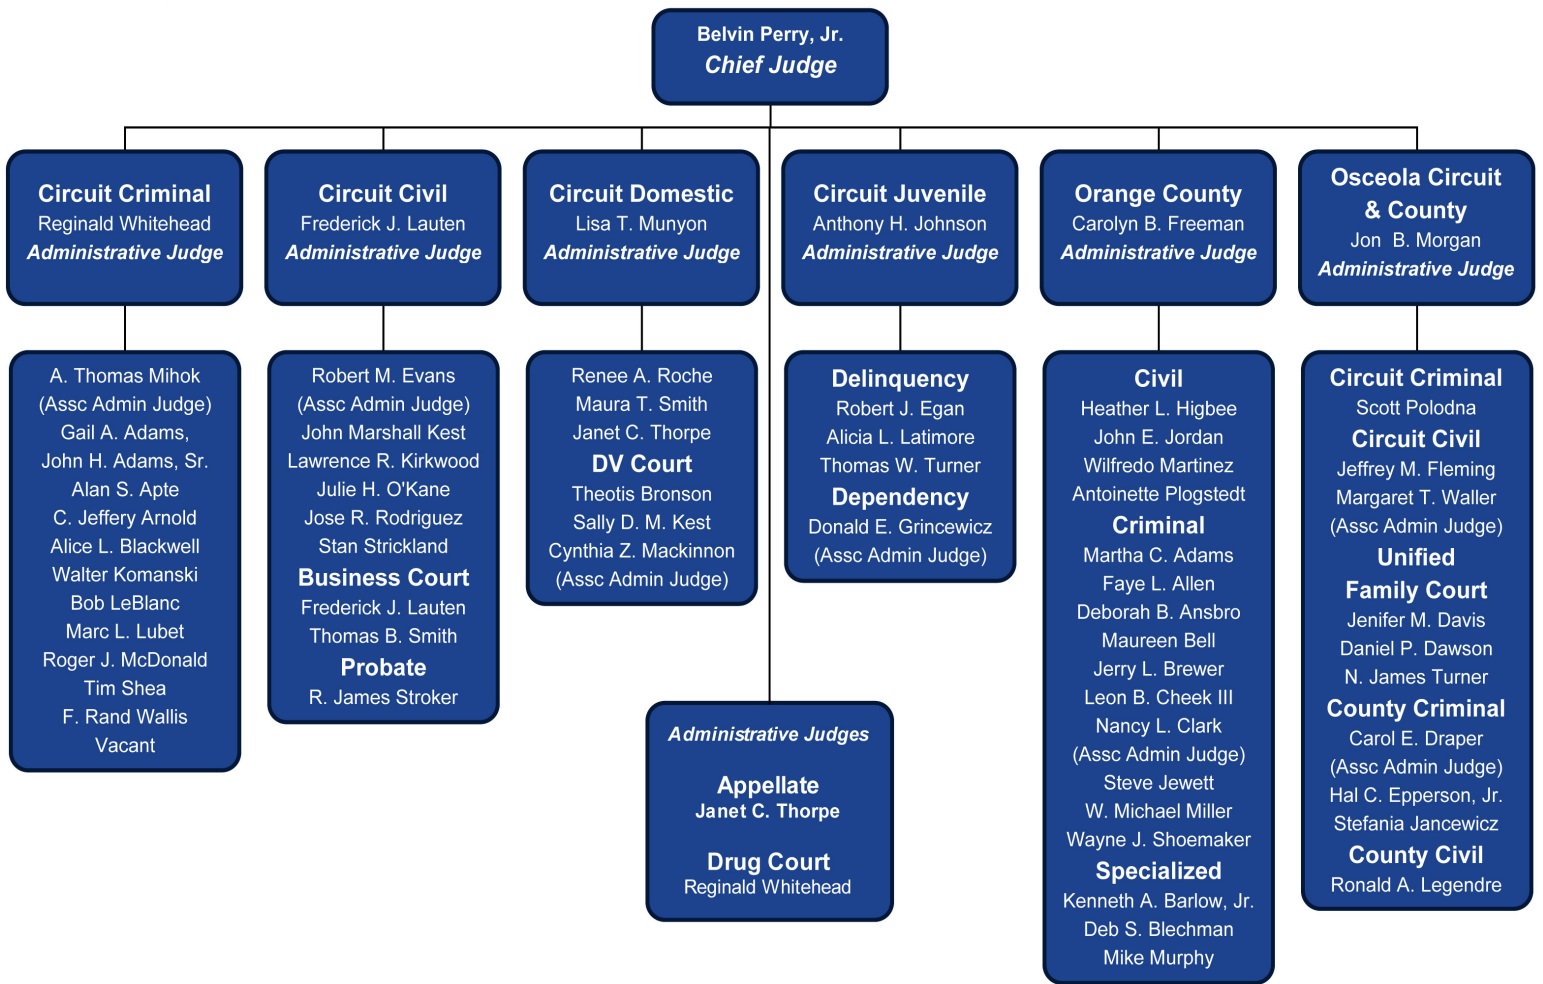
Belvin Perry, Jr.
Chief Judge

Circuit Criminal
Reginald Whitehead
Administrative Judge

Circuit Civil
Frederick J. Lauten
Administrative Judge

Circuit Domestic
Lisa T. Munyon
Administrative Judge

Circuit Juvenile
Anthony H. Johnson
Administrative Judge

Orange County
Carolyn B. Freeman
Administrative Judge

Osceola Circuit & County
Jon B. Morgan
Administrative Judge

A. Thomas Mihok
(Assc Admin Judge)
Gail A. Adams,
John H. Adams, Sr.
Alan S. Apte
C. Jeffery Arnold
Alice L. Blackwell
Walter Komanski
Bob LeBlanc
Marc L. Lubet
Roger J. McDonald
Tim Shea
F. Rand Wallis
Vacant

Robert M. Evans
(Assc Admin Judge)
John Marshall Kest
Lawrence R. Kirkwood
Julie H. O'Kane
Jose R. Rodriguez
Stan Strickland
Business Court
Frederick J. Lauten
Thomas B. Smith
Probate
R. James Stroker

Renee A. Roche
Maura T. Smith
Janet C. Thorpe
DV Court
Theotis Bronson
Sally D. M. Kest
Cynthia Z. Mackinnon
(Assc Admin Judge)

Delinquency
Robert J. Egan
Alicia L. Latimore
Thomas W. Turner
Dependency
Donald E. Grincewicz
(Assc Admin Judge)

Civil
Heather L. Higbee
John E. Jordan
Wilfredo Martinez
Antoinette Plogstedt
Criminal
Martha C. Adams
Faye L. Allen
Deborah B. Ansbro
Maureen Bell
Jerry L. Brewer
Leon B. Cheek III
Nancy L. Clark
(Assc Admin Judge)
Steve Jewett
W. Michael Miller
Wayne J. Shoemaker
Specialized
Kenneth A. Barlow, Jr.
Deb S. Blechman
Mike Murphy

Circuit Criminal
Scott Polodna
Circuit Civil
Jeffrey M. Fleming
Margaret T. Waller
(Assc Admin Judge)
Unified Family Court
Jenifer M. Davis
Daniel P. Dawson
N. James Turner
County Criminal
Carol E. Draper
(Assc Admin Judge)
Hal C. Epperson, Jr.
Stefania Jancewicz
County Civil
Ronald A. Legendre

Administrative Judges
Appellate
Janet C. Thorpe
Drug Court
Reginald Whitehead